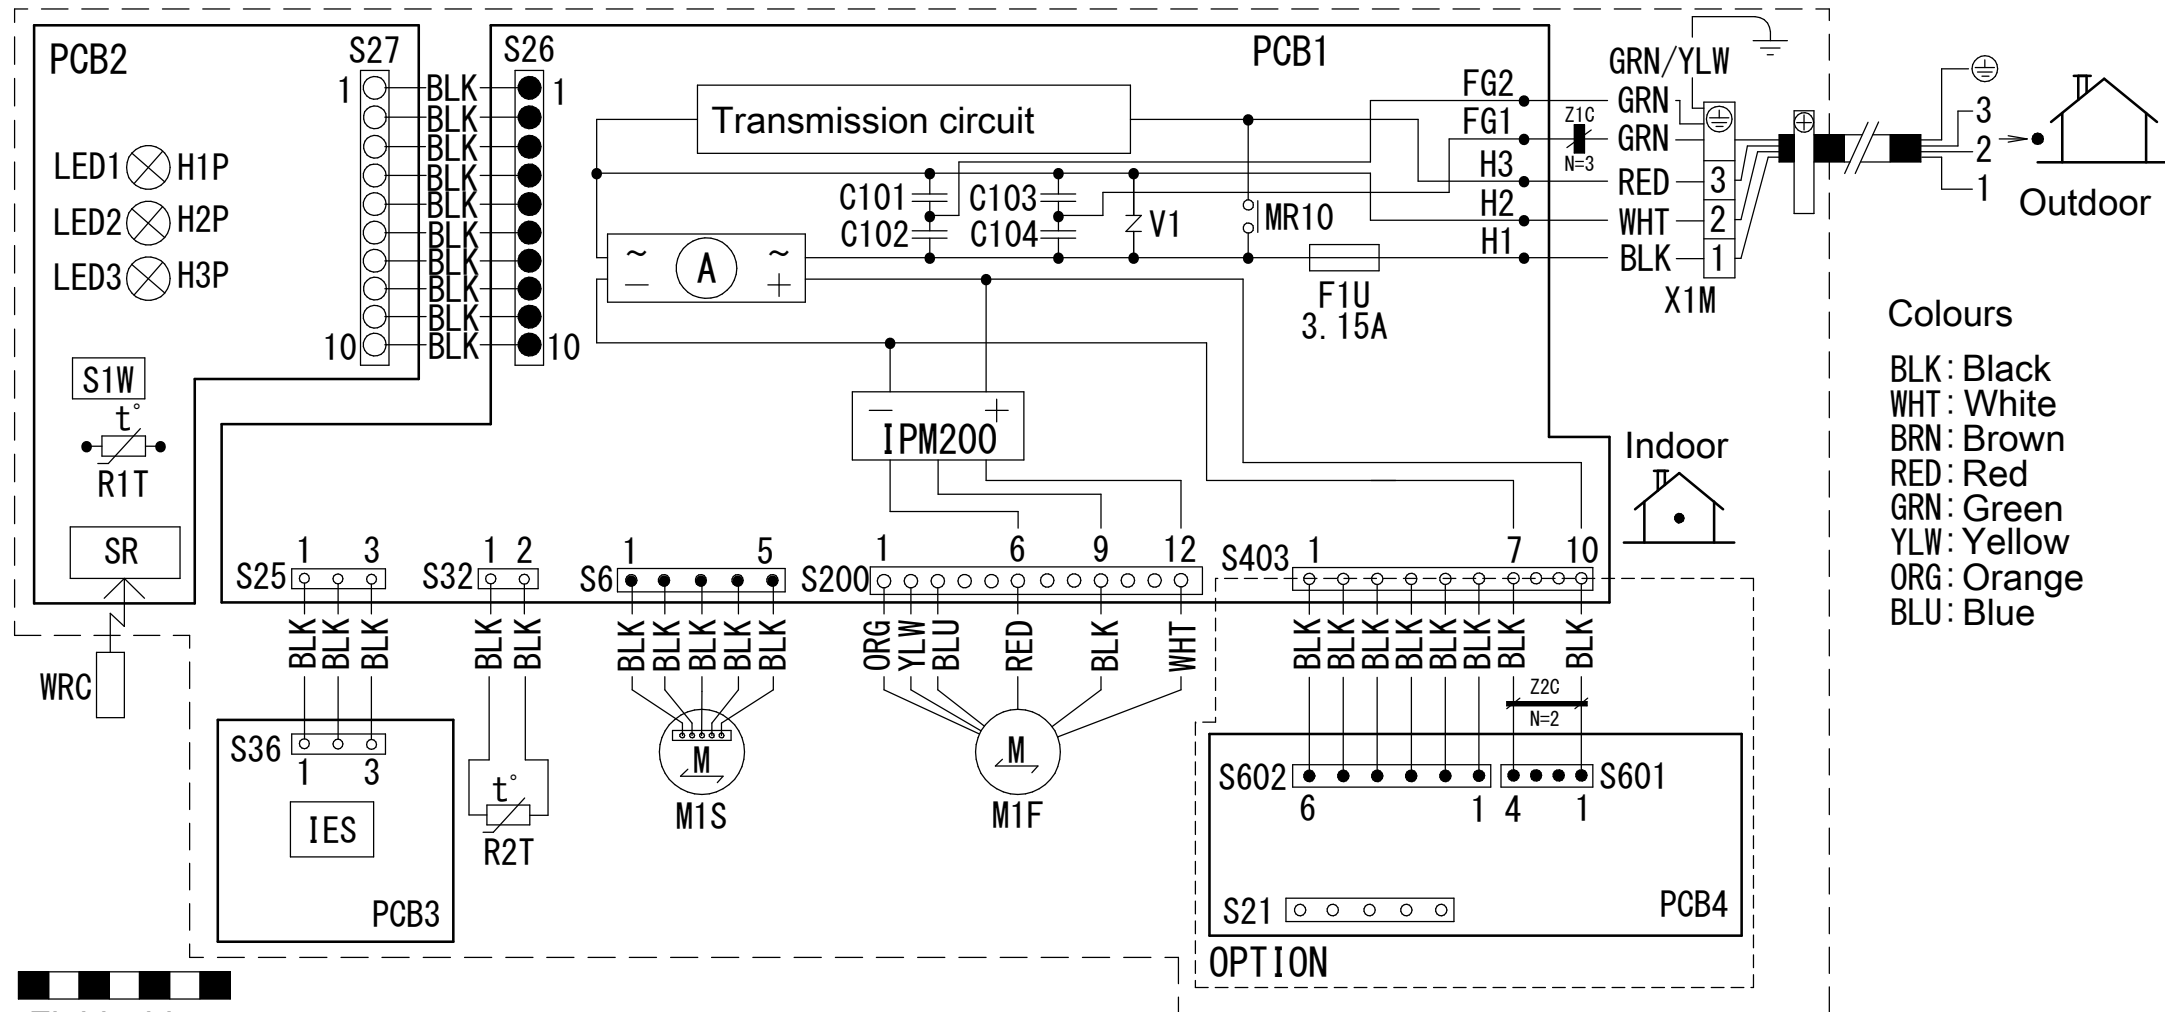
PCB2
S27
1
10
BLK
BLK
BLK
BLK
BLK
BLK
BLK
BLK
BLK
BLK
S26
1
10
LED1 H1P
LED2 H2P
LED3 H3P
S1W
t°
R1T
SR
WRC
PCB1
Transmission circuit
C101
C102
C103
C104
V1
MR10
A
F1U
3.15A
IPM200
FG2
FG1
H3
H2
H1
Z1C
N=3
GRN/YLW
GRN
GRN
RED
WHT
BLK
3
2
1
X1M
3
2
1
Outdoor
Indoor
Colours
BLK: Black
WHT: White
BRN: Brown
RED: Red
GRN: Green
YLW: Yellow
ORG: Orange
BLU: Blue
S25 1 3
S32 1 2
S6 1 5
S200 1 6 9 12
S403 1 7 10
BLK BLK BLK
BLK BLK
BLK BLK BLK BLK BLK
ORG YLW BLU RED BLK WHT
BLK BLK BLK BLK BLK BLK BLK BLK
Z2C
N=2
S36
1 3
IES
PCB3
t°
R2T
M
M1S
M
M1F
S602
6 1
4 1
S601
S21
PCB4
OPTION